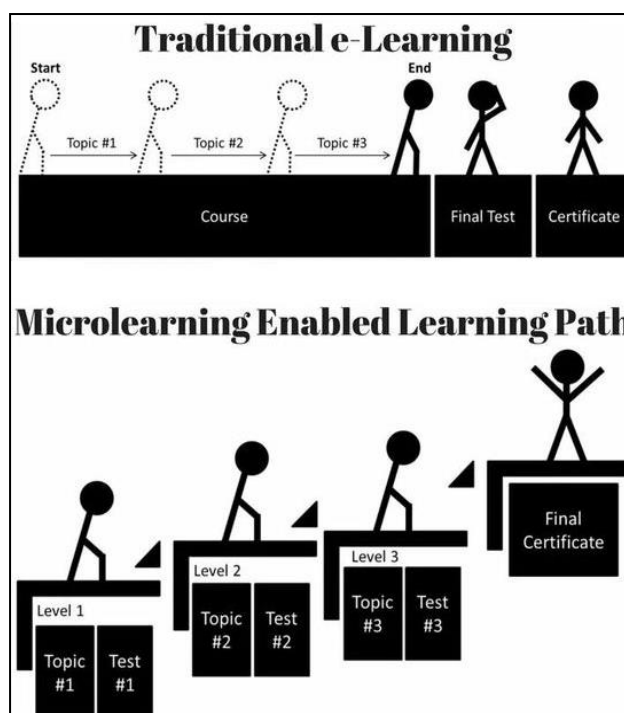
Traditional e-Learning

Start

End

Topic #1

Topic #2

Topic #3

Course

Final Test

Certificate

Microlearning Enabled Learning Path

Final Certificate

Level 3

Topic #3

Test #3

Level 2

Topic #2

Test #2

Level 1

Topic #1

Test #1